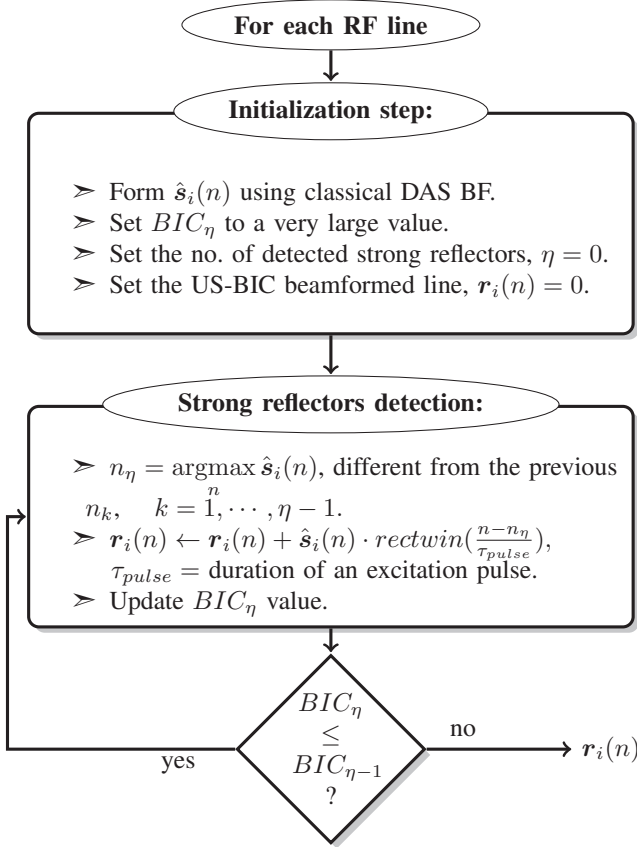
For each RF line

Initialization step:

➢ Form $\hat{\boldsymbol{s}}_i(n)$ using classical DAS BF.
➢ Set $BIC_\eta$ to a very large value.
➢ Set the no. of detected strong reflectors, $\eta = 0$.
➢ Set the US-BIC beamformed line, $\boldsymbol{r}_i(n) = 0$.

Strong reflectors detection:

➢ $n_\eta = \underset{n}{\operatorname{argmax}}\, \hat{\boldsymbol{s}}_i(n)$, different from the previous $n_k, \quad k = 1, \cdots, \eta - 1$.
➢ $\boldsymbol{r}_i(n) \leftarrow \boldsymbol{r}_i(n) + \hat{\boldsymbol{s}}_i(n) \cdot rectwin(\frac{n-n_\eta}{\tau_{pulse}})$, $\tau_{pulse}$ = duration of an excitation pulse.
➢ Update $BIC_\eta$ value.

$BIC_\eta \leq BIC_{\eta-1}$ ?

yes

no

$\boldsymbol{r}_i(n)$